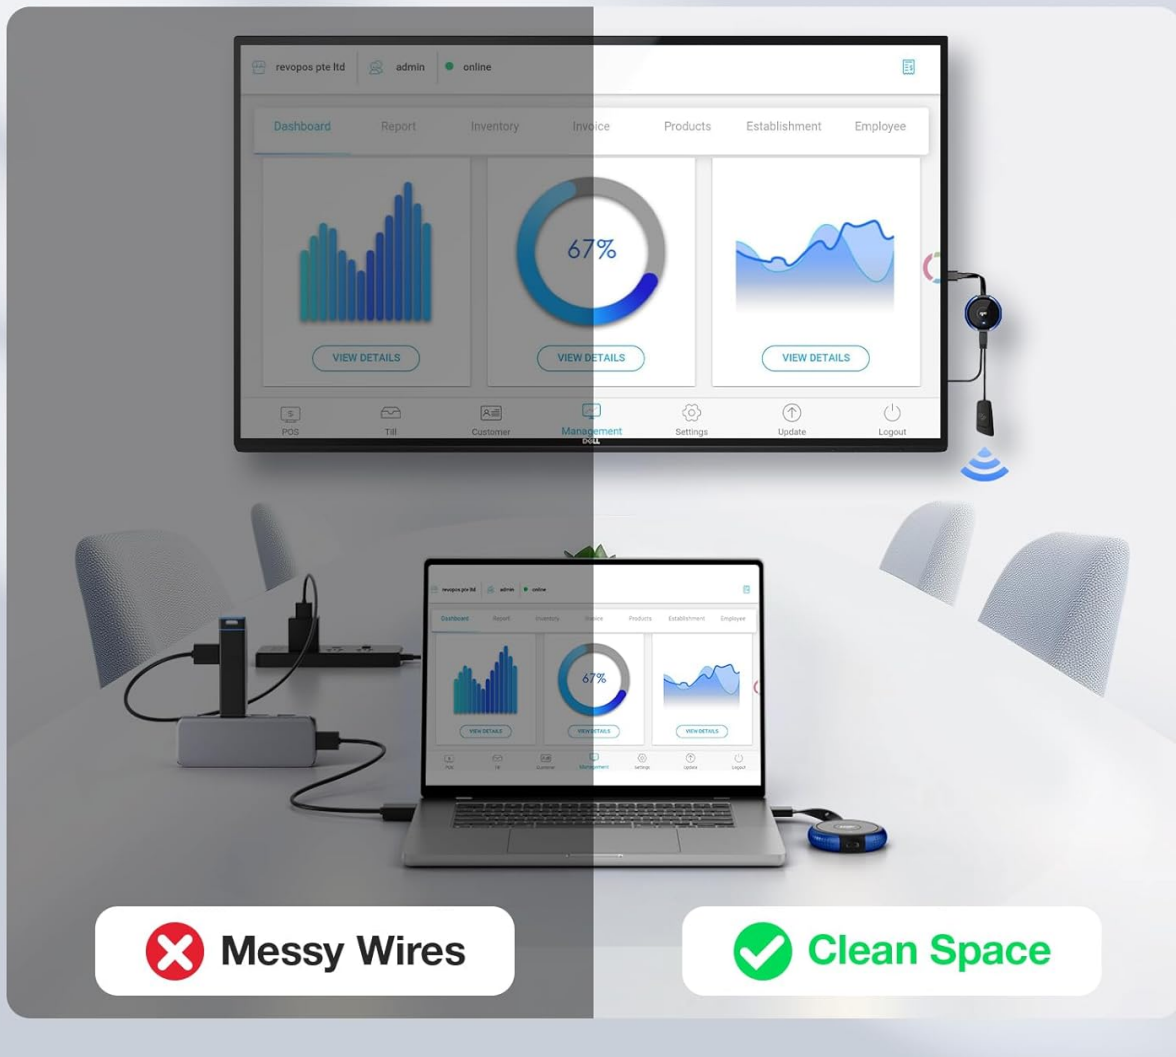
revopos pte ltd admin online

Dashboard Report Inventory Invoice Products Establishment Employee

67%

VIEW DETAILS VIEW DETAILS VIEW DETAILS

POS Till Customer Management Settings Update Logout

DELL

revopos pte ltd admin online

Dashboard Report Inventory Invoice Products Establishment Employee

67%

VIEW DETAILS VIEW DETAILS VIEW DETAILS

POS Till Customer Management Settings Update Logout

Messy Wires

Clean Space